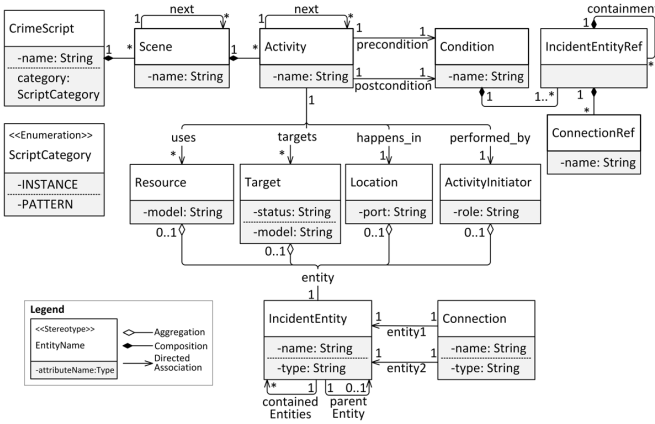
CrimeScript

-name: String
category: ScriptCategory

1 * Scene 1 * next

-name: String

1 * Activity 1 * next

-name: String

1 precondition 1
1 postcondition 1

Condition

-name: String

IncidentEntityRef

containmen

1..* *

ConnectionRef

-name: String

<<Enumeration>>
ScriptCategory

-INSTANCE
-PATTERN

1

uses *
targets *
happens_in 1
performed_by 1

Resource

-model: String

Target

-status: String
-model: String

Location

-port: String

ActivityInitiator

-role: String

0..1 0..1 0..1 0..1

entity
1

Legend

<<Stereotype>>
EntityName

-attributeName:Type

Aggregation
Composition
Directed Association

IncidentEntity

-name: String
-type: String

1 entity1 1
1 entity2 1

Connection

-name: String
-type: String

* 1 1 0..1
contained Entities
parent Entity